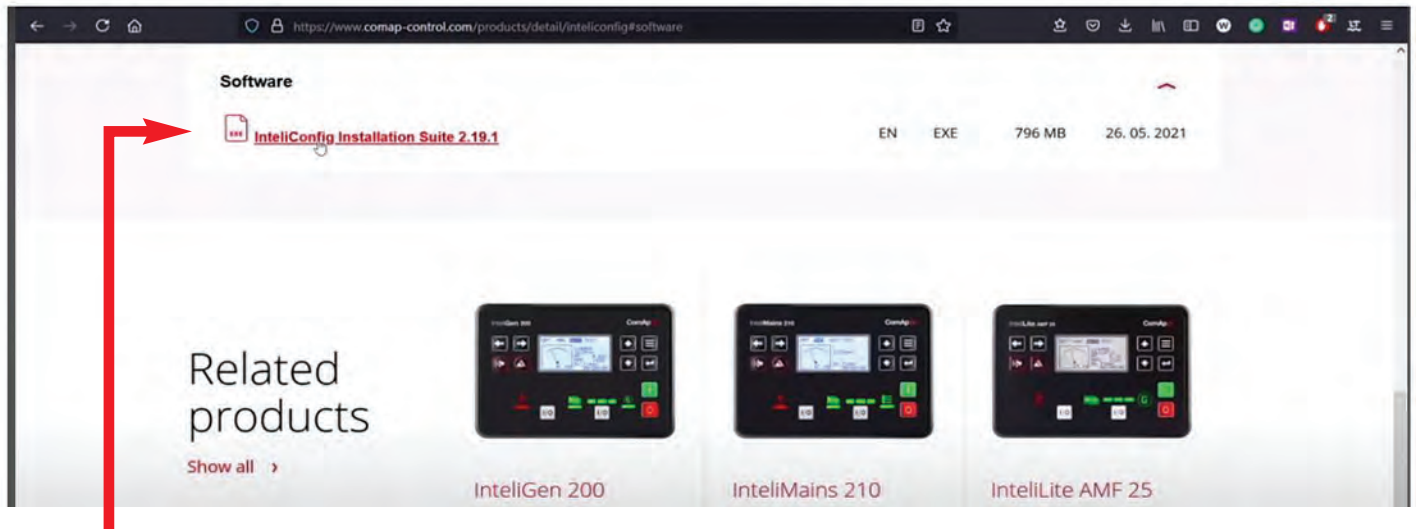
https://www.comap-control.com/products/detail/inteliconfig#software

Software

InteliConfig Installation Suite 2.19.1 EN EXE 796 MB 26. 05. 2021

Related products

Show all ›

InteliGen 200

InteliMains 210

InteliLite AMF 25